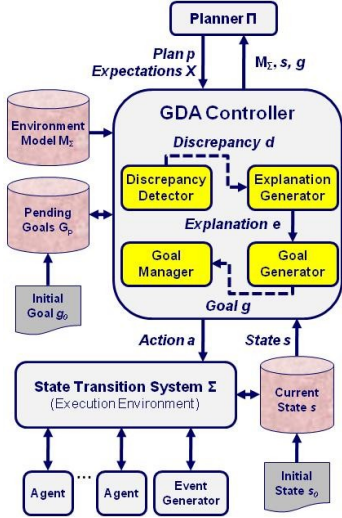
Planner Π

Plan p
Expectations X

$M_\Sigma$, s, g

Environment Model $M_\Sigma$

GDA Controller

Discrepancy d

Discrepancy Detector

Explanation Generator

Pending Goals $G_P$

Explanation e

Goal Manager

Goal Generator

Initial Goal $g_0$

Goal g

Action a

State s

State Transition System Σ
(Execution Environment)

Current State s

Initial State $s_0$

Agent

...

Agent

Event Generator